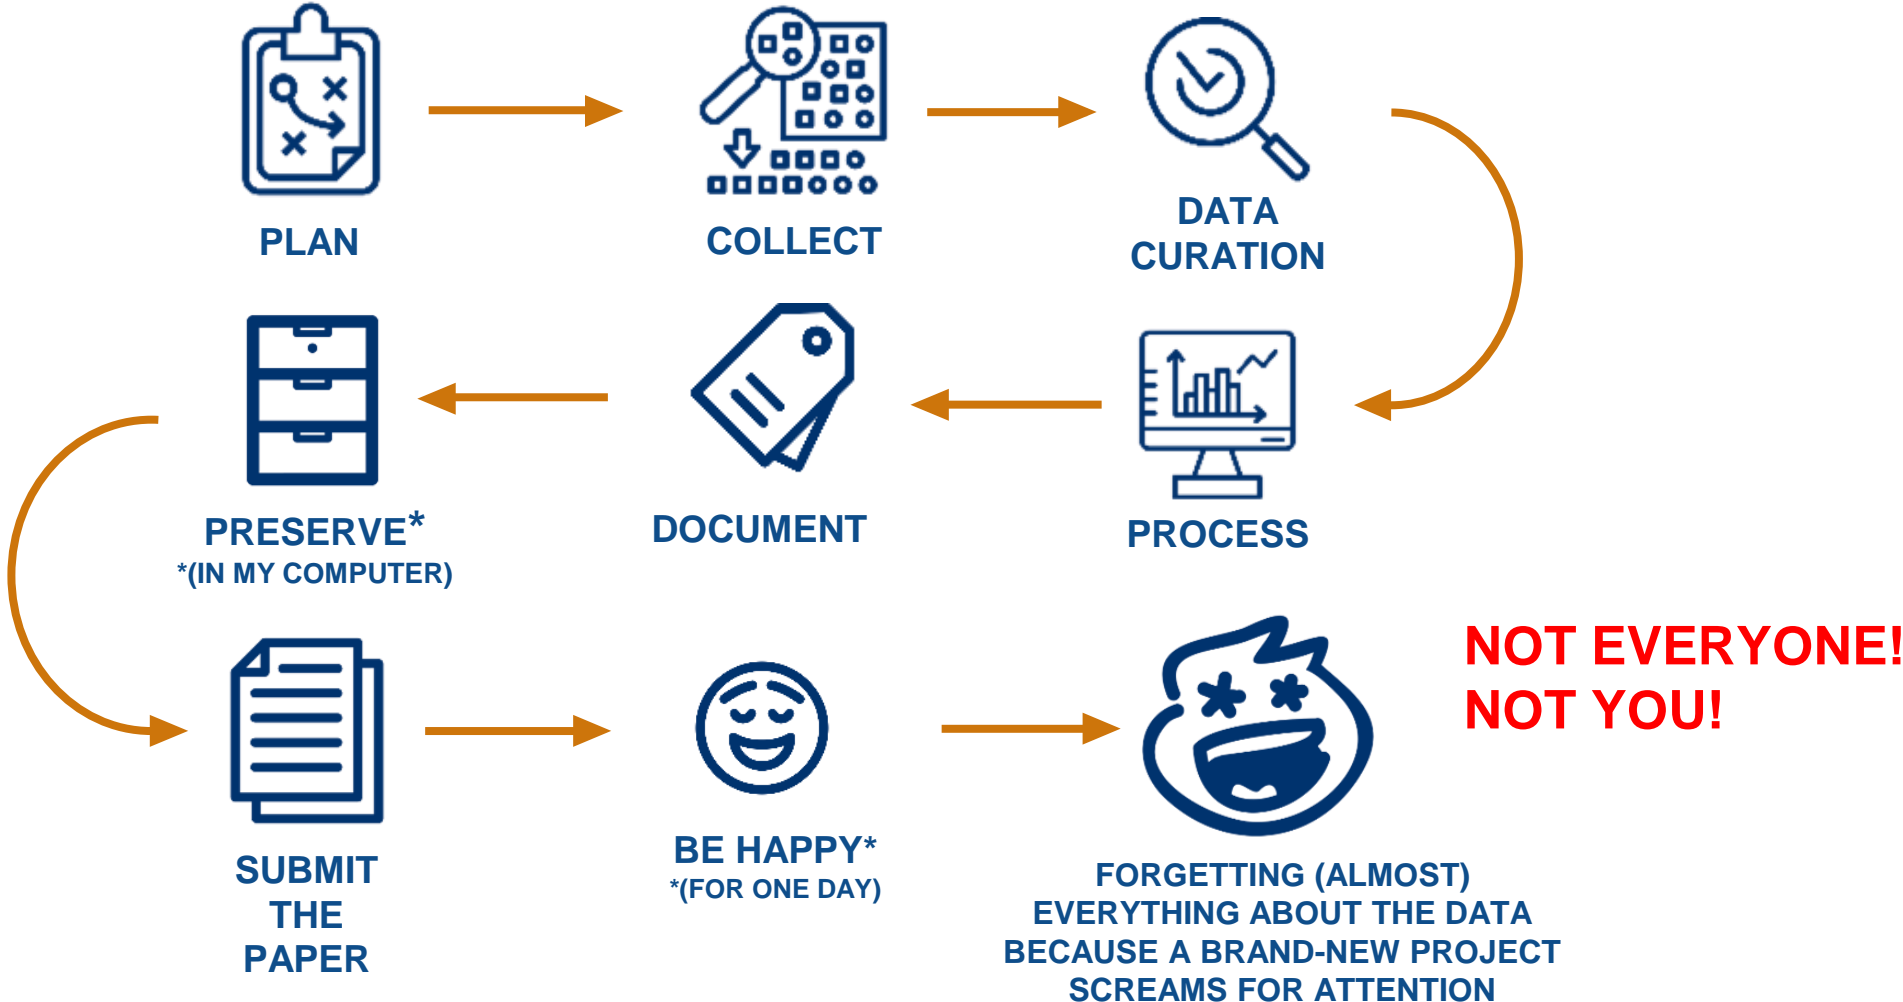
PLAN

COLLECT

DATA CURATION

PRESERVE*
*(IN MY COMPUTER)

DOCUMENT

PROCESS

SUBMIT THE PAPER

BE HAPPY*
*(FOR ONE DAY)

FORGETTING (ALMOST) EVERYTHING ABOUT THE DATA BECAUSE A BRAND-NEW PROJECT SCREAMS FOR ATTENTION

NOT EVERYONE!
NOT YOU!